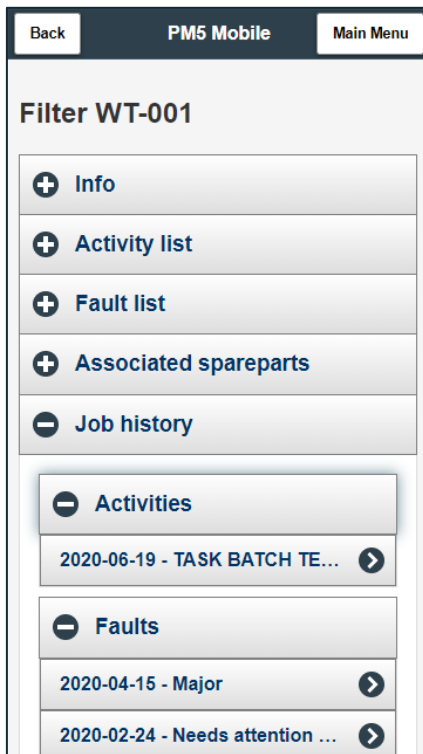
Back

PM5 Mobile

Main Menu

Filter WT-001

Info

Activity list

Fault list

Associated spareparts

Job history

Activities

2020-06-19 - TASK BATCH TE...

Faults

2020-04-15 - Major

2020-02-24 - Needs attention ...